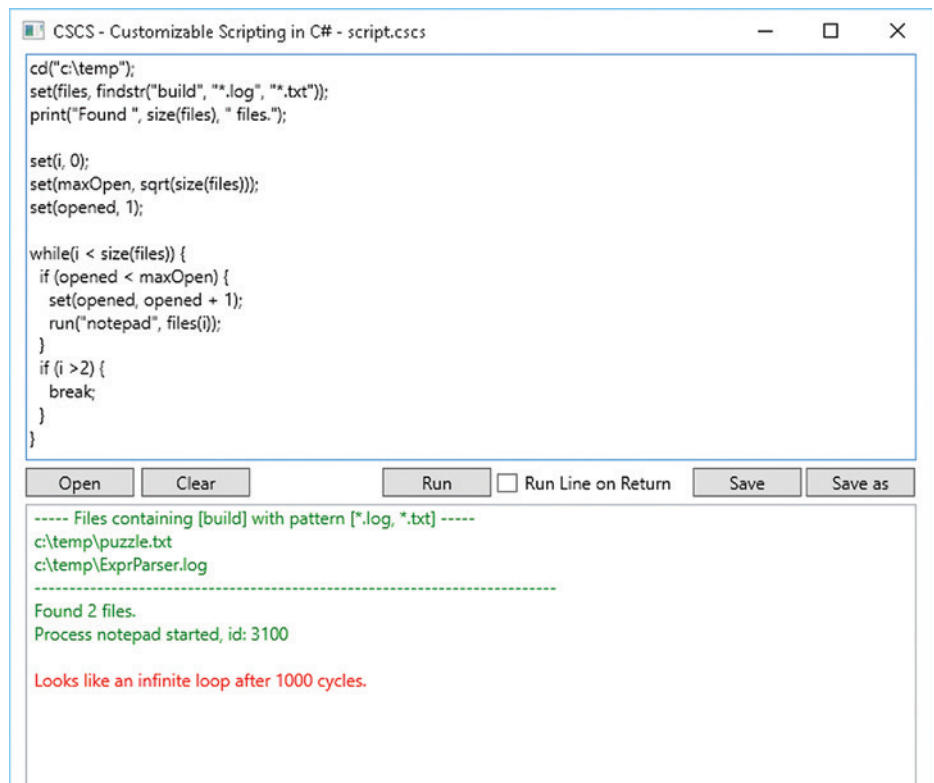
CSCS - Customizable Scripting in C# - script.cscs

cd("c:\temp");
set(files, findstr("build", "*.log", "*.txt"));
print("Found ", size(files), " files.");

set(i, 0);
set(maxOpen, sqrt(size(files)));
set(opened, 1);

while(i < size(files)) {
 if (opened < maxOpen) {
  set(opened, opened + 1);
  run("notepad", files(i));
 }
 if (i >2) {
  break;
 }
}

Open | Clear | Run | Run Line on Return | Save | Save as

----- Files containing [build] with pattern [*.log, *.txt] -----
c:\temp\puzzle.txt
c:\temp\ExprParser.log
--------------------------------------------------------------------------
Found 2 files.
Process notepad started, id: 3100

Looks like an infinite loop after 1000 cycles.